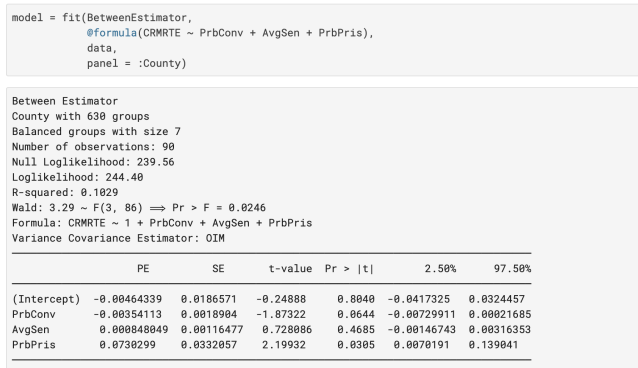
model = fit(BetweenEstimator,
 @formula(CRMRTE ~ PrbConv + AvgSen + PrbPris),
 data,
 panel = :County)

Between Estimator
County with 630 groups
Balanced groups with size 7
Number of observations: 90
Null Loglikelihood: 239.56
Loglikelihood: 244.40
R-squared: 0.1029
Wald: 3.29 ~ F(3, 86) ⟹ Pr > F = 0.0246
Formula: CRMRTE ~ 1 + PrbConv + AvgSen + PrbPris
Variance Covariance Estimator: OIM

| | PE | SE | t-value | Pr > \|t\| | 2.50% | 97.50% |
|---|---|---|---|---|---|---|
| (Intercept) | -0.00464339 | 0.0186571 | -0.24888 | 0.8040 | -0.0417325 | 0.0324457 |
| PrbConv | -0.00354113 | 0.0018904 | -1.87322 | 0.0644 | -0.00729911 | 0.00021685 |
| AvgSen | 0.000848049 | 0.00116477 | 0.728086 | 0.4685 | -0.00146743 | 0.00316353 |
| PrbPris | 0.0730299 | 0.0332057 | 2.19932 | 0.0305 | 0.0070191 | 0.139041 |